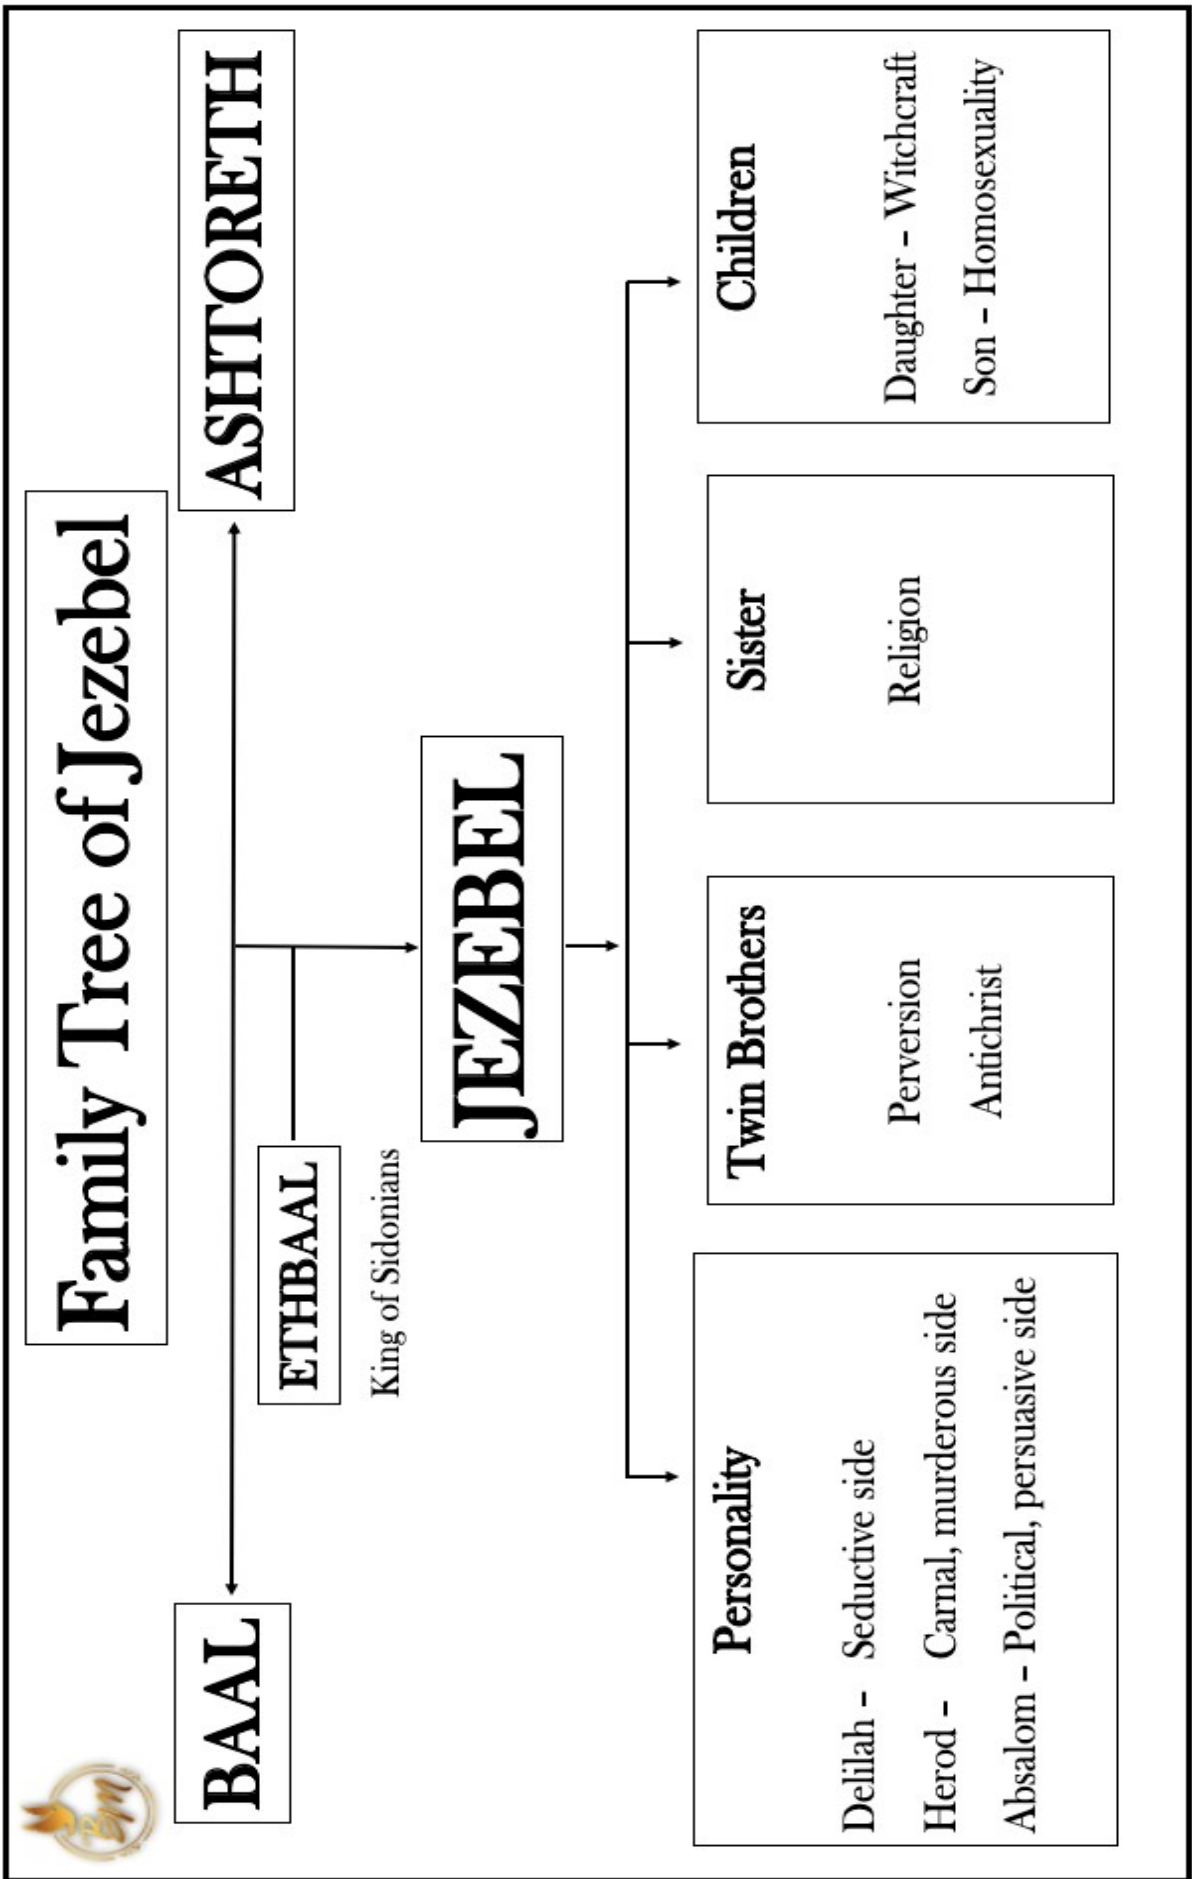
Family Tree of Jezebel

BAAL

ASHTORETH

ETHBAAL

King of Sidonians

JEZEBEL

Personality

Delilah - Seductive side

Herod - Carnal, murderous side

Absalom - Political, persuasive side

Twin Brothers

Perversion

Antichrist

Sister

Religion

Children

Daughter - Witchcraft

Son - Homosexuality